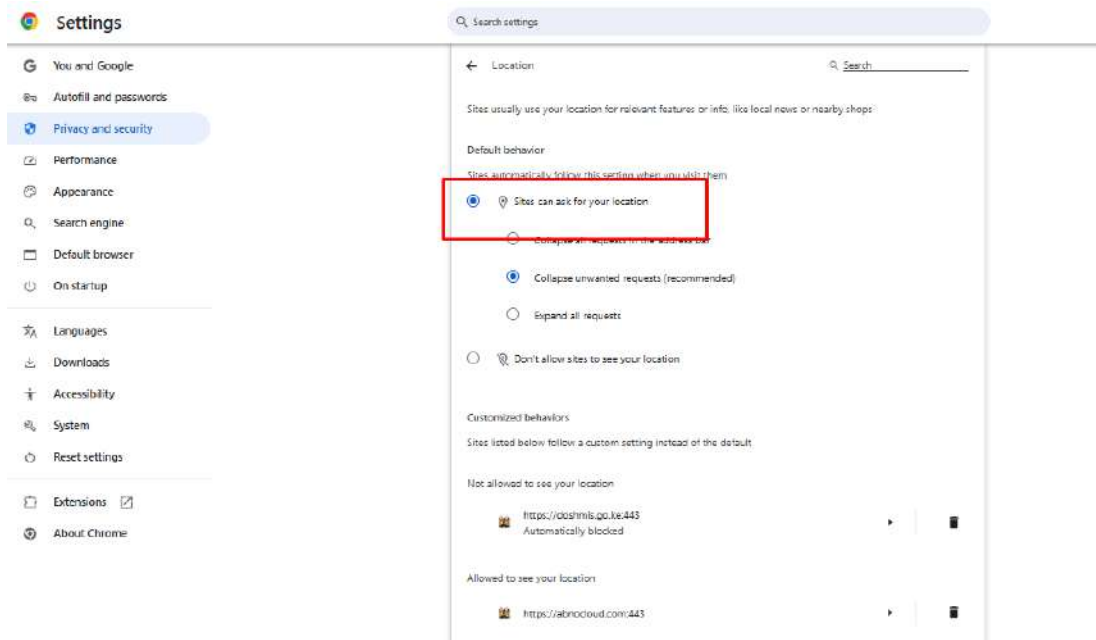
Settings

Search settings

You and Google
Autofill and passwords
Privacy and security
Performance
Appearance
Search engine
Default browser
On startup
Languages
Downloads
Accessibility
System
Reset settings
Extensions
About Chrome

Location
Search

Sites usually use your location for relevant features or info, like local news or nearby shops

Default behavior
Sites automatically follow this setting when you visit them

Sites can ask for your location

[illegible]

Collapse unwanted requests (recommended)

Expand all requests

Don't allow sites to see your location

Customized behaviors
Sites listed below follow a custom setting instead of the default

Not allowed to see your location

https://doshmis.go.ke:443
Automatically blocked

Allowed to see your location

https://abnocloud.com:443